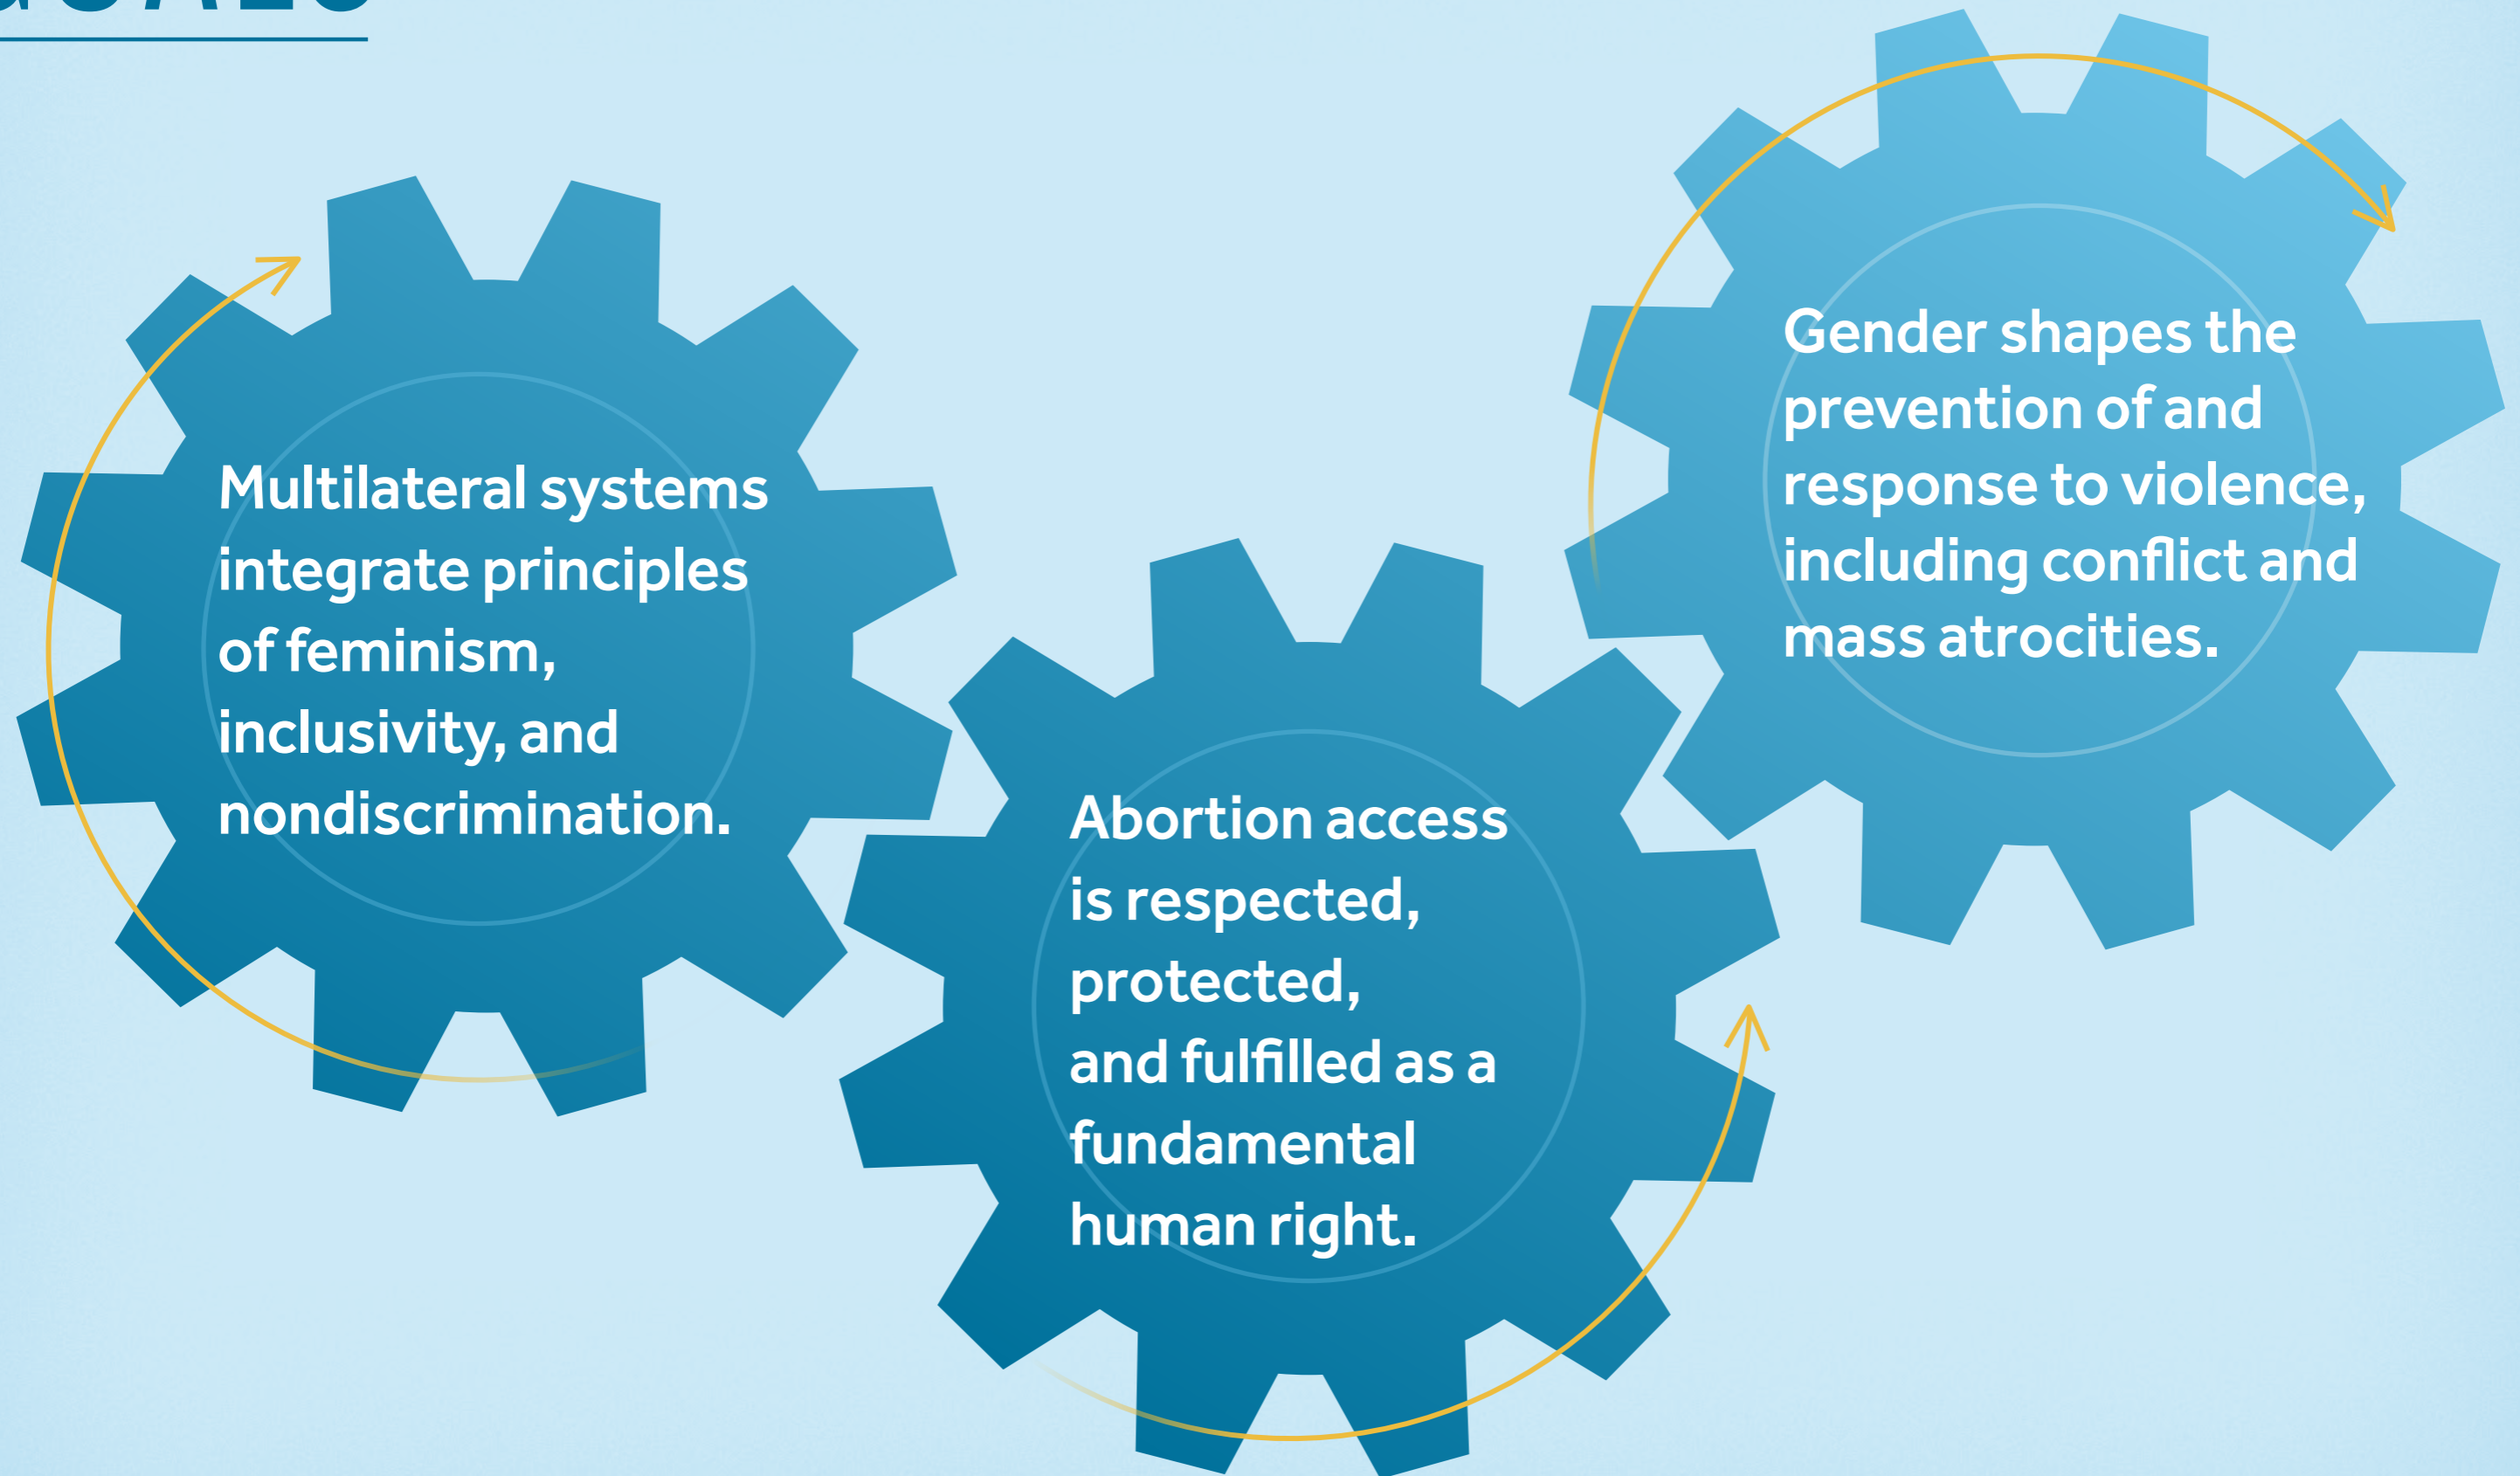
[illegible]

Multilateral systems integrate principles of feminism, inclusivity, and nondiscrimination.

Abortion access is respected, protected, and fulfilled as a fundamental human right.

Gender shapes the prevention of and response to violence, including conflict and mass atrocities.